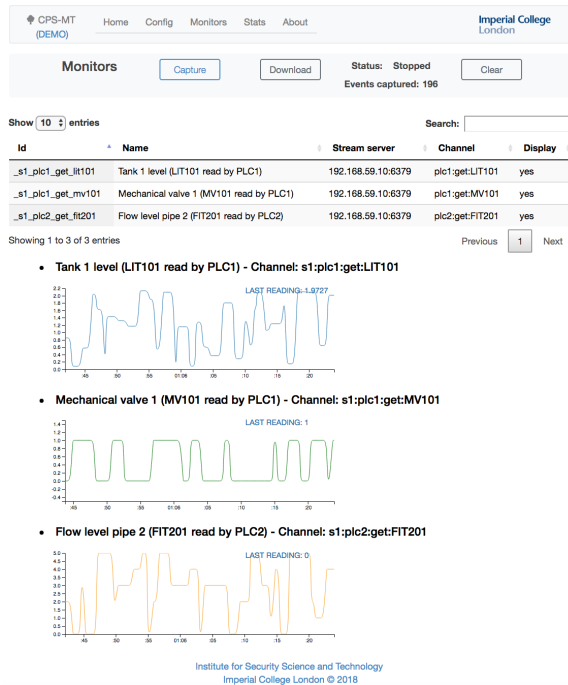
CPS-MT (DEMO)

Home Config Monitors Stats About

Imperial College London

Monitors

Capture

Download

Status: Stopped

Events captured: 196

Clear

Show 10 entries

Search:

| Id | Name | Stream server | Channel | Display |
|---|---|---|---|---|
| _s1_plc1_get_lit101 | Tank 1 level (LIT101 read by PLC1) | 192.168.59.10:6379 | plc1:get:LIT101 | yes |
| _s1_plc1_get_mv101 | Mechanical valve 1 (MV101 read by PLC1) | 192.168.59.10:6379 | plc1:get:MV101 | yes |
| _s1_plc2_get_fit201 | Flow level pipe 2 (FIT201 read by PLC2) | 192.168.59.10:6379 | plc2:get:FIT201 | yes |

Showing 1 to 3 of 3 entries

Previous 1 Next

• Tank 1 level (LIT101 read by PLC1) - Channel: s1:plc1:get:LIT101

LAST READING: 1.9727

2.2 2.0 1.8 1.6 1.4 1.2 1.0 0.8 0.6 0.4 0.2 0.0

:45 :50 :55 01:06 :05 :10 :15 :20

• Mechanical valve 1 (MV101 read by PLC1) - Channel: s1:plc1:get:MV101

LAST READING: 1

1.4 1.2 1.0 0.8 0.6 0.4 0.2 0.0 -0.2 -0.4

:45 :50 :55 01:06 :05 :10 :15 :20

• Flow level pipe 2 (FIT201 read by PLC2) - Channel: s1:plc2:get:FIT201

LAST READING: 0

5.0 4.5 4.0 3.5 3.0 2.5 2.0 1.5 1.0 0.5 0.0

:45 :50 :55 01:06 :05 :10 :15 :20

Institute for Security Science and Technology
Imperial College London © 2018